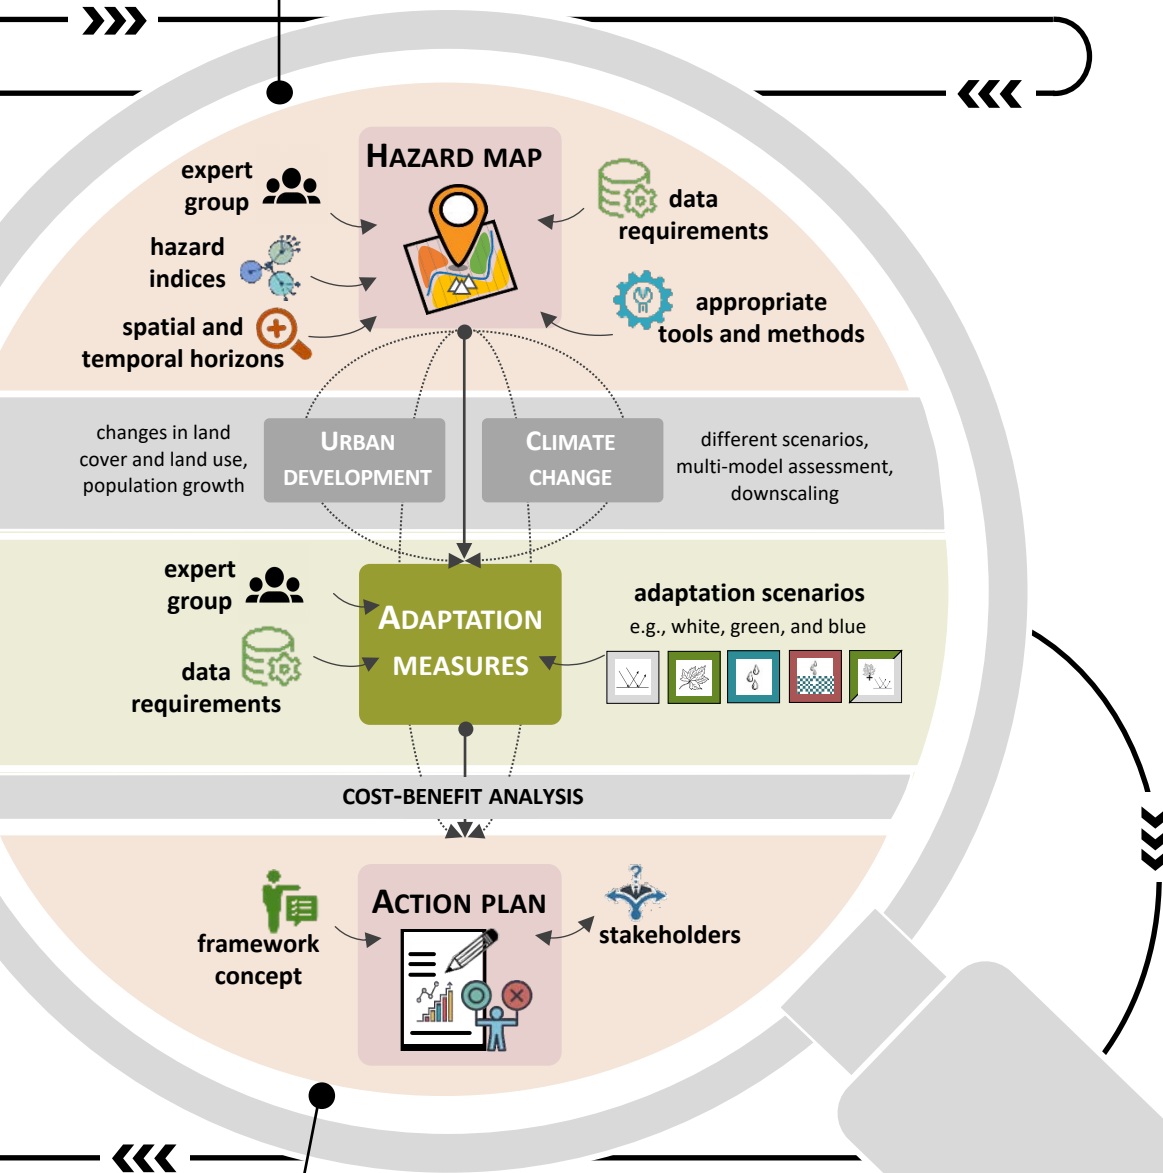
HAZARD MAP

expert group

hazard indices

spatial and temporal horizons

data requirements

appropriate tools and methods

changes in land cover and land use, population growth

URBAN DEVELOPMENT

CLIMATE CHANGE

different scenarios, multi-model assessment, downscaling

expert group

data requirements

ADAPTATION MEASURES

adaptation scenarios
e.g., white, green, and blue

COST-BENEFIT ANALYSIS

framework concept

ACTION PLAN

stakeholders